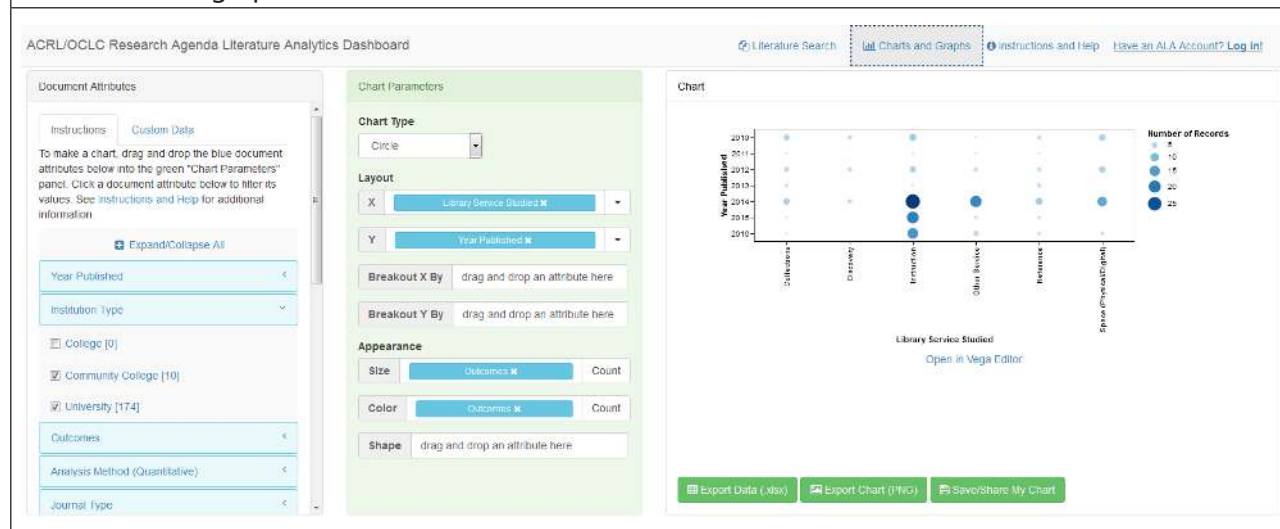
ACRL/OCLC Research Agenda Literature Analytics Dashboard

Literature Search | Charts and Graphs | Instructions and Help | Have an ALA Account? Log in!

Document Attributes

Instructions | Custom Data

To make a chart, drag and drop the blue document attributes below into the green "Chart Parameters" panel. Click a document attribute below to filter its values. See Instructions and Help for additional information

Expand/Collapse All

Year Published

Institution Type

College [0]

Community College [10]

University [174]

Outcomes

Analysis Method (Quantitative)

Journal Type

Chart Parameters

Chart Type

Circle

Layout

X | Library Service Studied ✖

Y | Year Published ✖

Breakout X By | drag and drop an attribute here

Breakout Y By | drag and drop an attribute here

Appearance

Size | Outcomes ✖ | Count

Color | Outcomes ✖ | Count

Shape | drag and drop an attribute here

Chart

Year Published

2010
2011
2012
2013
2014
2015
2016

Collections
Discovery
Instruction
Other Service
Reference
Space (Physical/Digital)

Library Service Studied

Number of Records
5
10
15
20
25

Open in Vega Editor

Export Data (.xlsx) | Export Chart (PNG) | Save/Share My Chart